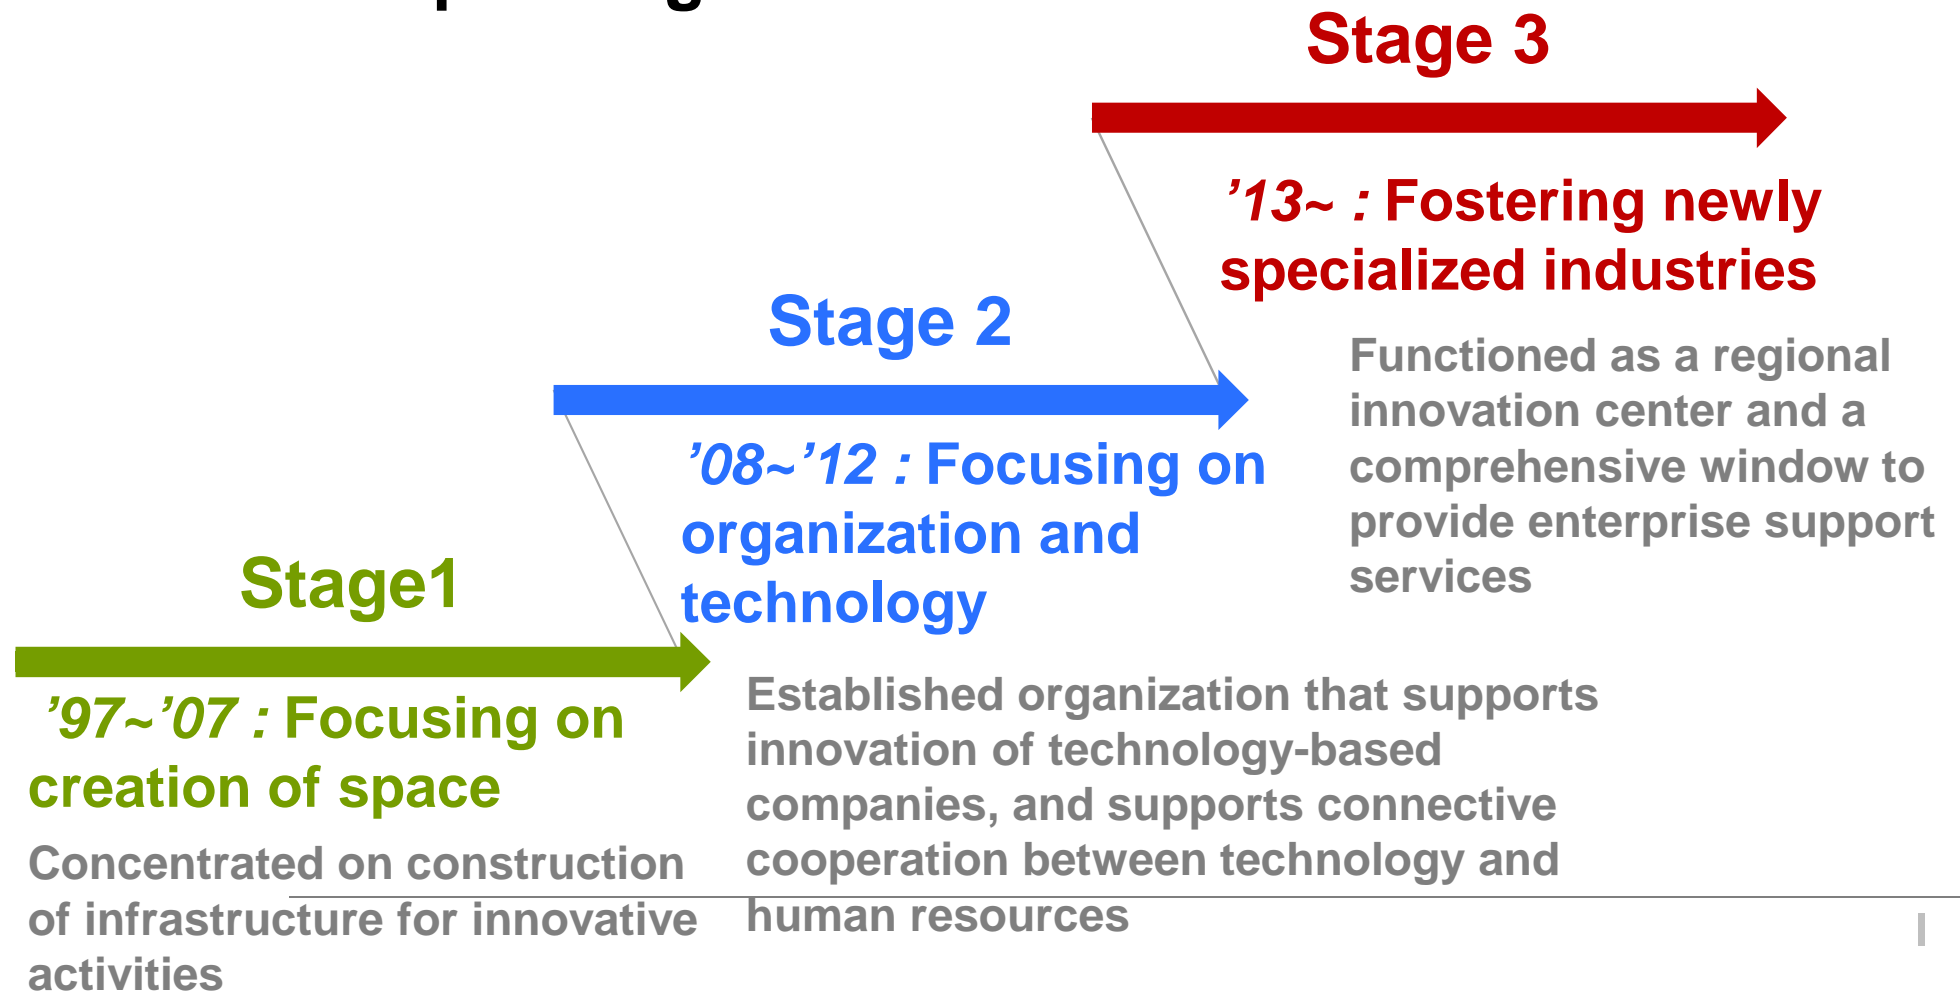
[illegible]

Stage 3

'13~ : Fostering newly specialized industries

Functioned as a regional innovation center and a comprehensive window to provide enterprise support services

Stage 2

'08~'12 : Focusing on organization and technology

Established organization that supports innovation of technology-based companies, and supports connective cooperation between technology and human resources

Stage1

'97~'07 : Focusing on creation of space

Concentrated on construction of infrastructure for innovative activities